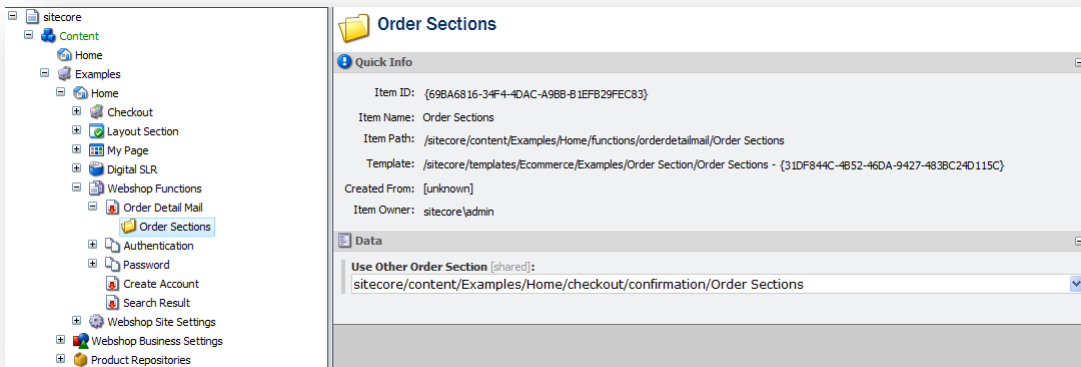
sitecore
Content
Home
Examples
Home
Checkout
Layout Section
My Page
Digital SLR
Webshop Functions
Order Detail Mail
Order Sections
Authentication
Password
Create Account
Search Result
Webshop Site Settings
Webshop Business Settings
Product Repositories

Order Sections

Quick Info

| | |
|---|---|
| Item ID: | {69BA6816-34F4-4DAC-A9BB-B1EFB29FEC83} |
| Item Name: | Order Sections |
| Item Path: | /sitecore/content/Examples/Home/functions/orderdetailmail/Order Sections |
| Template: | /sitecore/templates/Ecommerce/Examples/Order Section/Order Sections - {31DF844C-4B52-46DA-9427-483BC24D115C} |
| Created From: | [unknown] |
| Item Owner: | sitecore\admin |

Data

Use Other Order Section [shared]:
sitecore/content/Examples/Home/checkout/confirmation/Order Sections